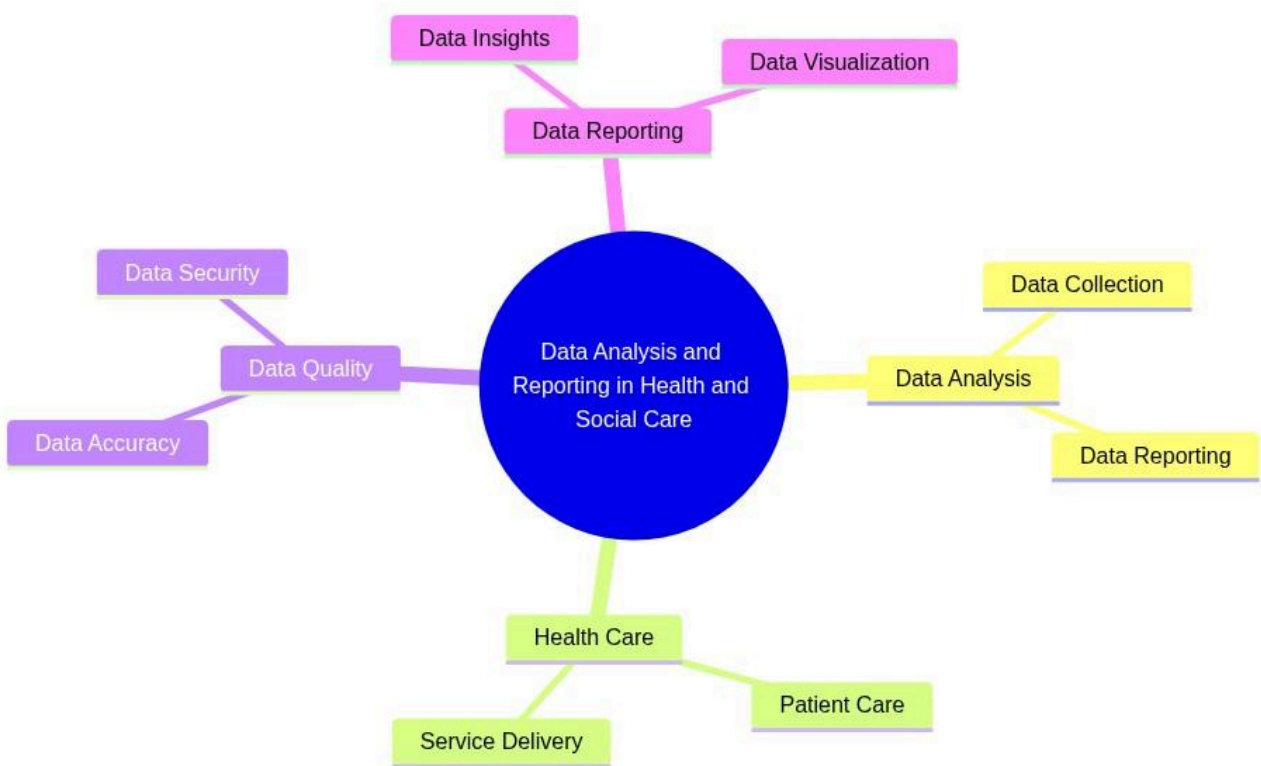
Data Insights

Data Visualization

Data Reporting

Data Security

Data Quality

Data Accuracy

Data Analysis and Reporting in Health and Social Care

Data Collection

Data Analysis

Data Reporting

Health Care

Patient Care

Service Delivery